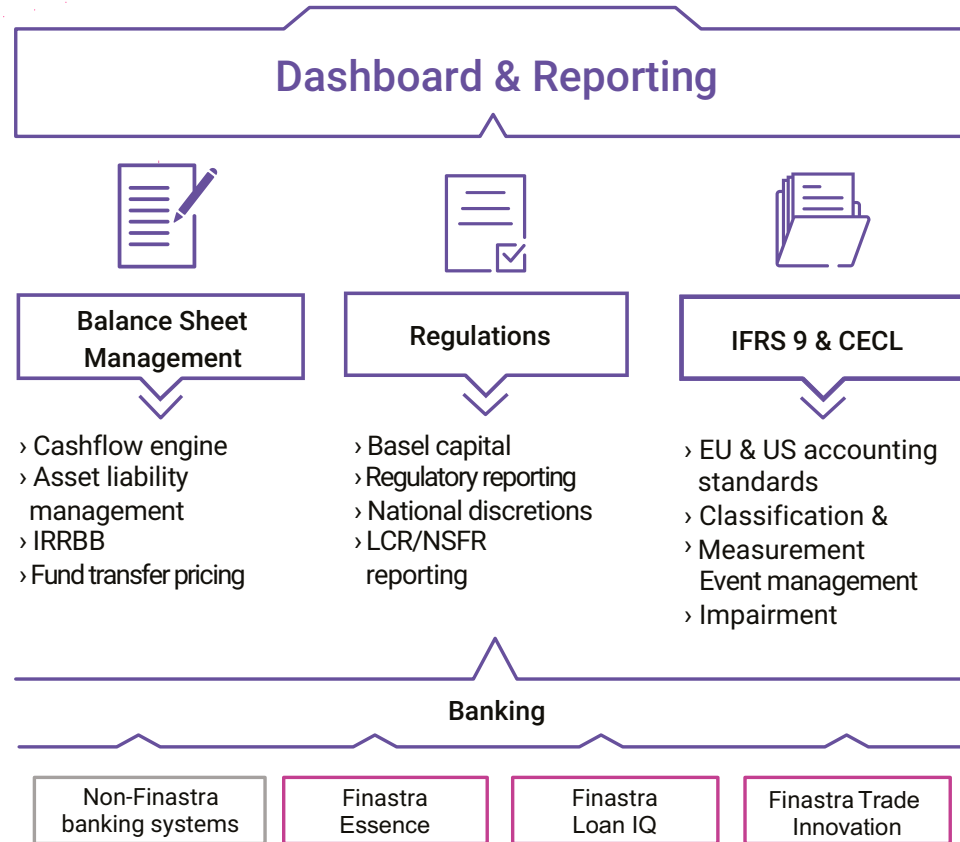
Dashboard & Reporting

Balance Sheet Management

› Cashflow engine
› Asset liability management
› IRRBB
› Fund transfer pricing

Regulations

› Basel capital
› Regulatory reporting
› National discretions
› LCR/NSFR reporting

IFRS 9 & CECL

› EU & US accounting standards
› Classification &
› Measurement Event management
› Impairment

Banking

Non-Finastra banking systems

Finastra Essence

Finastra Loan IQ

Finastra Trade Innovation